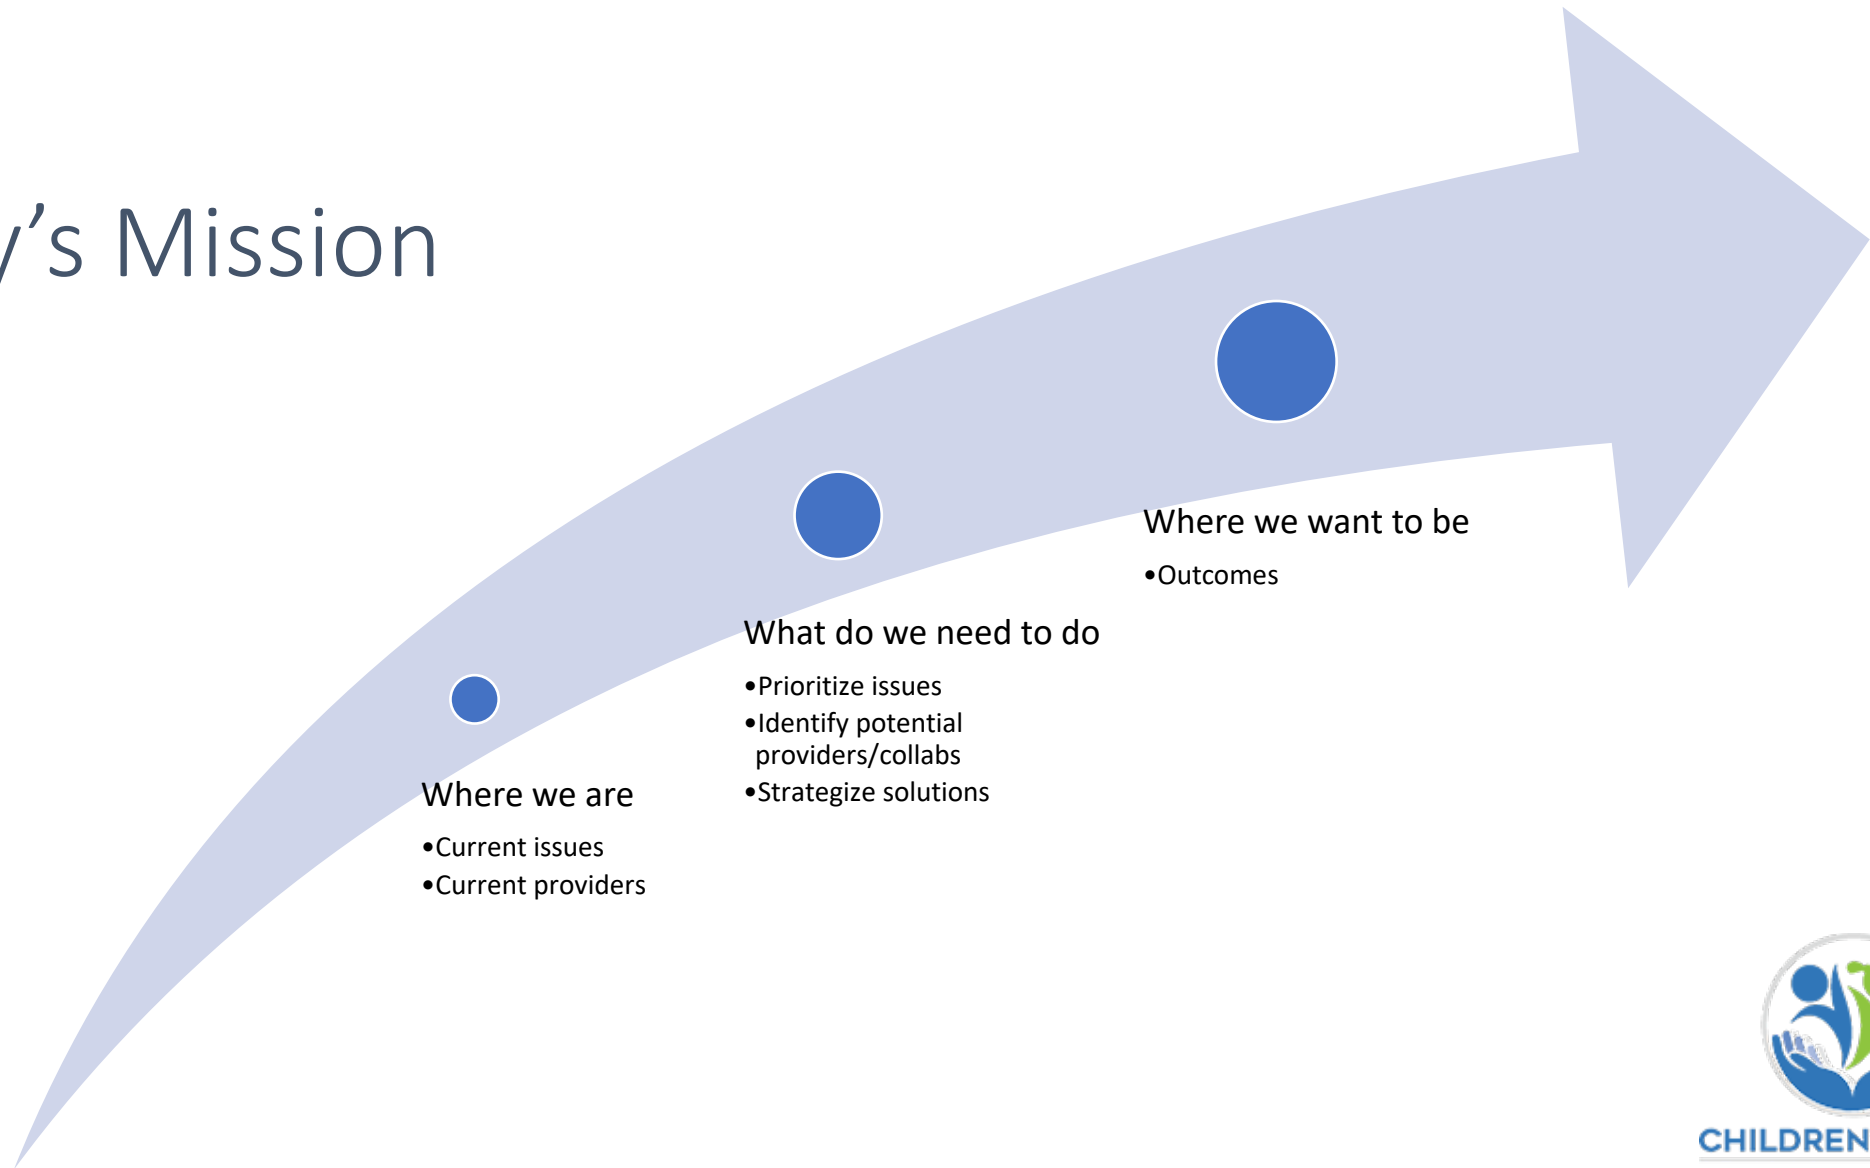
’s Mission

Where we are
•Current issues
•Current providers

What do we need to do
•Prioritize issues
•Identify potential providers/collabs
•Strategize solutions

Where we want to be
•Outcomes

CHILDREN